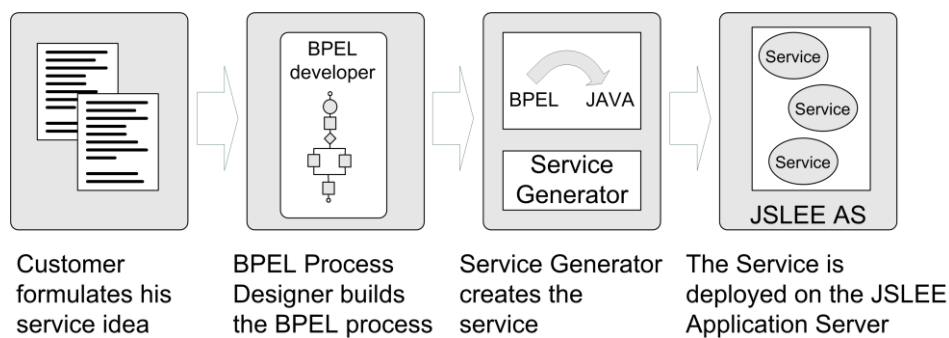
BPEL developer

BPEL JAVA

Service Generator

Service

Service

Service

JSLEE AS

Customer formulates his service idea

BPEL Process Designer builds the BPEL process

Service Generator creates the service

The Service is deployed on the JSLEE Application Server